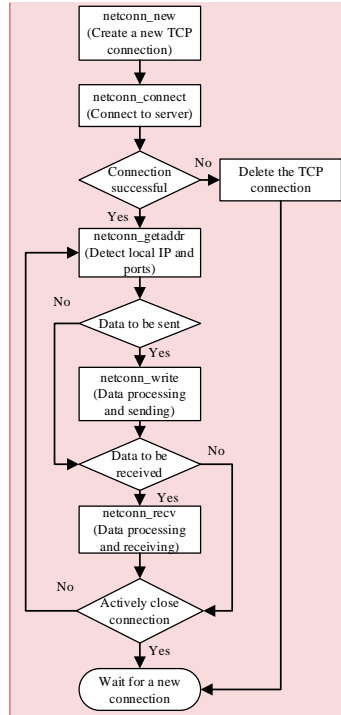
netconn_new
(Create a new TCP connection)

netconn_connect
(Connect to server)

Connection successful

No

Delete the TCP connection

Yes

netconn_getaddr
(Detect local IP and ports)

No

Data to be sent

Yes

netconn_write
(Data processing and sending)

Data to be received

No

Yes

netconn_recv
(Data processing and receiving)

No

Actively close connection

Yes

Wait for a new connection